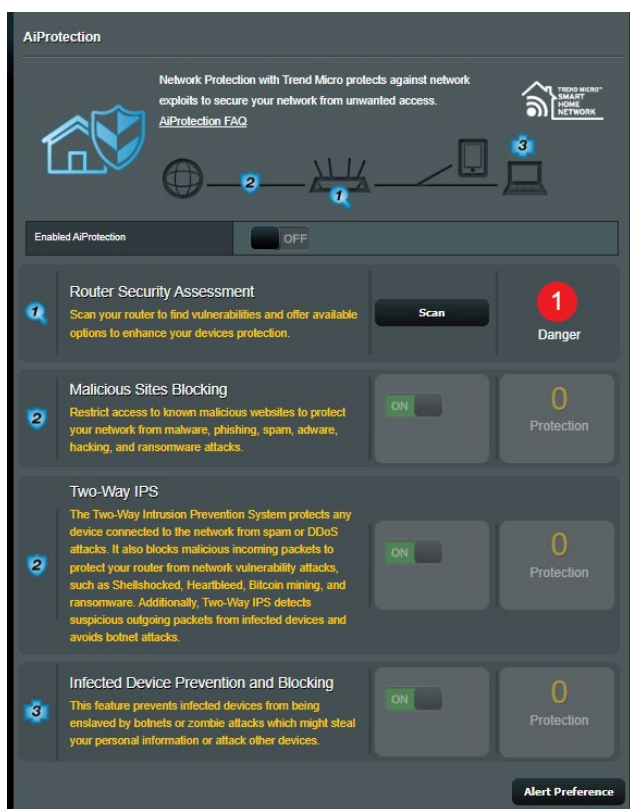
AiProtection

Network Protection with Trend Micro protects against network exploits to secure your network from unwanted access.
AiProtection FAQ

TREND MICRO™ SMART HOME NETWORK

2

1

3

Enabled AiProtection

OFF

Router Security Assessment
Scan your router to find vulnerabilities and offer available options to enhance your devices protection.

Scan

1
Danger

Malicious Sites Blocking
Restrict access to known malicious websites to protect your network from malware, phishing, spam, adware, hacking, and ransomware attacks.

ON

0
Protection

Two-Way IPS
The Two-Way Intrusion Prevention System protects any device connected to the network from spam or DDoS attacks. It also blocks malicious incoming packets to protect your router from network vulnerability attacks, such as Shellshocked, Heartbleed, Bitcoin mining, and ransomware. Additionally, Two-Way IPS detects suspicious outgoing packets from infected devices and avoids botnet attacks.

ON

0
Protection

Infected Device Prevention and Blocking
This feature prevents infected devices from being enslaved by botnets or zombie attacks which might steal your personal information or attack other devices.

ON

0
Protection

Alert Preference